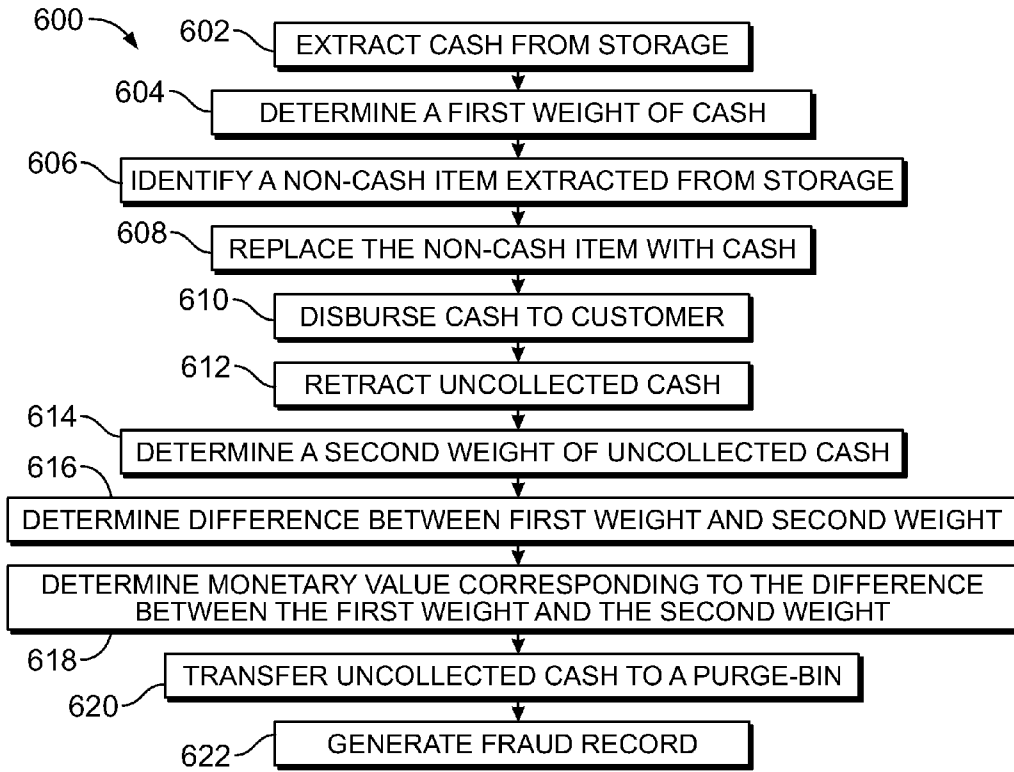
600

602 EXTRACT CASH FROM STORAGE

604 DETERMINE A FIRST WEIGHT OF CASH

606 IDENTIFY A NON-CASH ITEM EXTRACTED FROM STORAGE

608 REPLACE THE NON-CASH ITEM WITH CASH

610 DISBURSE CASH TO CUSTOMER

612 RETRACT UNCOLLECTED CASH

614 DETERMINE A SECOND WEIGHT OF UNCOLLECTED CASH

616 DETERMINE DIFFERENCE BETWEEN FIRST WEIGHT AND SECOND WEIGHT

DETERMINE MONETARY VALUE CORRESPONDING TO THE DIFFERENCE BETWEEN THE FIRST WEIGHT AND THE SECOND WEIGHT

618

TRANSFER UNCOLLECTED CASH TO A PURGE-BIN

620

622 GENERATE FRAUD RECORD